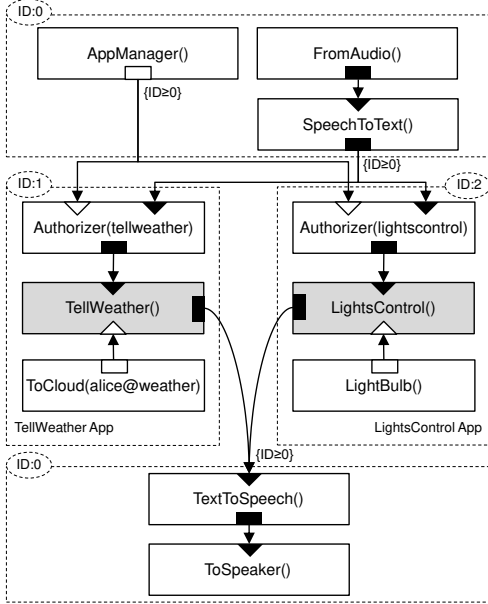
ID:0

AppManager()

FromAudio()

{ID≥0}

SpeechToText()

{ID≥0}

ID:1

ID:2

Authorizer(tellweather)

Authorizer(lightscontrol)

TellWeather()

LightsControl()

ToCloud(alice@weather)

LightBulb()

TellWeather App

LightsControl App

{ID≥0}

ID:0

TextToSpeech()

ToSpeaker()